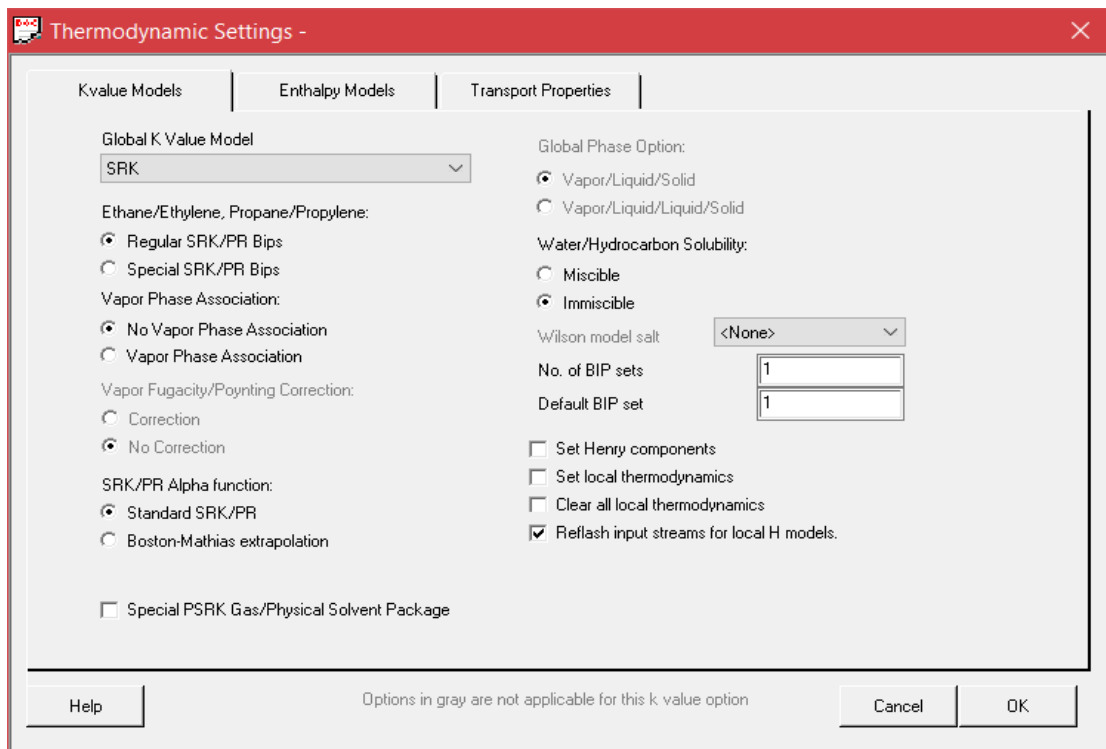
Thermodynamic Settings -

Kvalue Models | Enthalpy Models | Transport Properties

Global K Value Model
SRK

Ethane/Ethylene, Propane/Propylene:
Regular SRK/PR Bips
Special SRK/PR Bips

Vapor Phase Association:
No Vapor Phase Association
Vapor Phase Association

Vapor Fugacity/Poynting Correction:
Correction
No Correction

SRK/PR Alpha function:
Standard SRK/PR
Boston-Mathias extrapolation

Special PSRK Gas/Physical Solvent Package

Global Phase Option:
Vapor/Liquid/Solid
Vapor/Liquid/Liquid/Solid

Water/Hydrocarbon Solubility:
Miscible
Immiscible

Wilson model salt <None>
No. of BIP sets 1
Default BIP set 1

Set Henry components
Set local thermodynamics
Clear all local thermodynamics
Reflash input streams for local H models.

Help
Options in gray are not applicable for this k value option
Cancel
OK